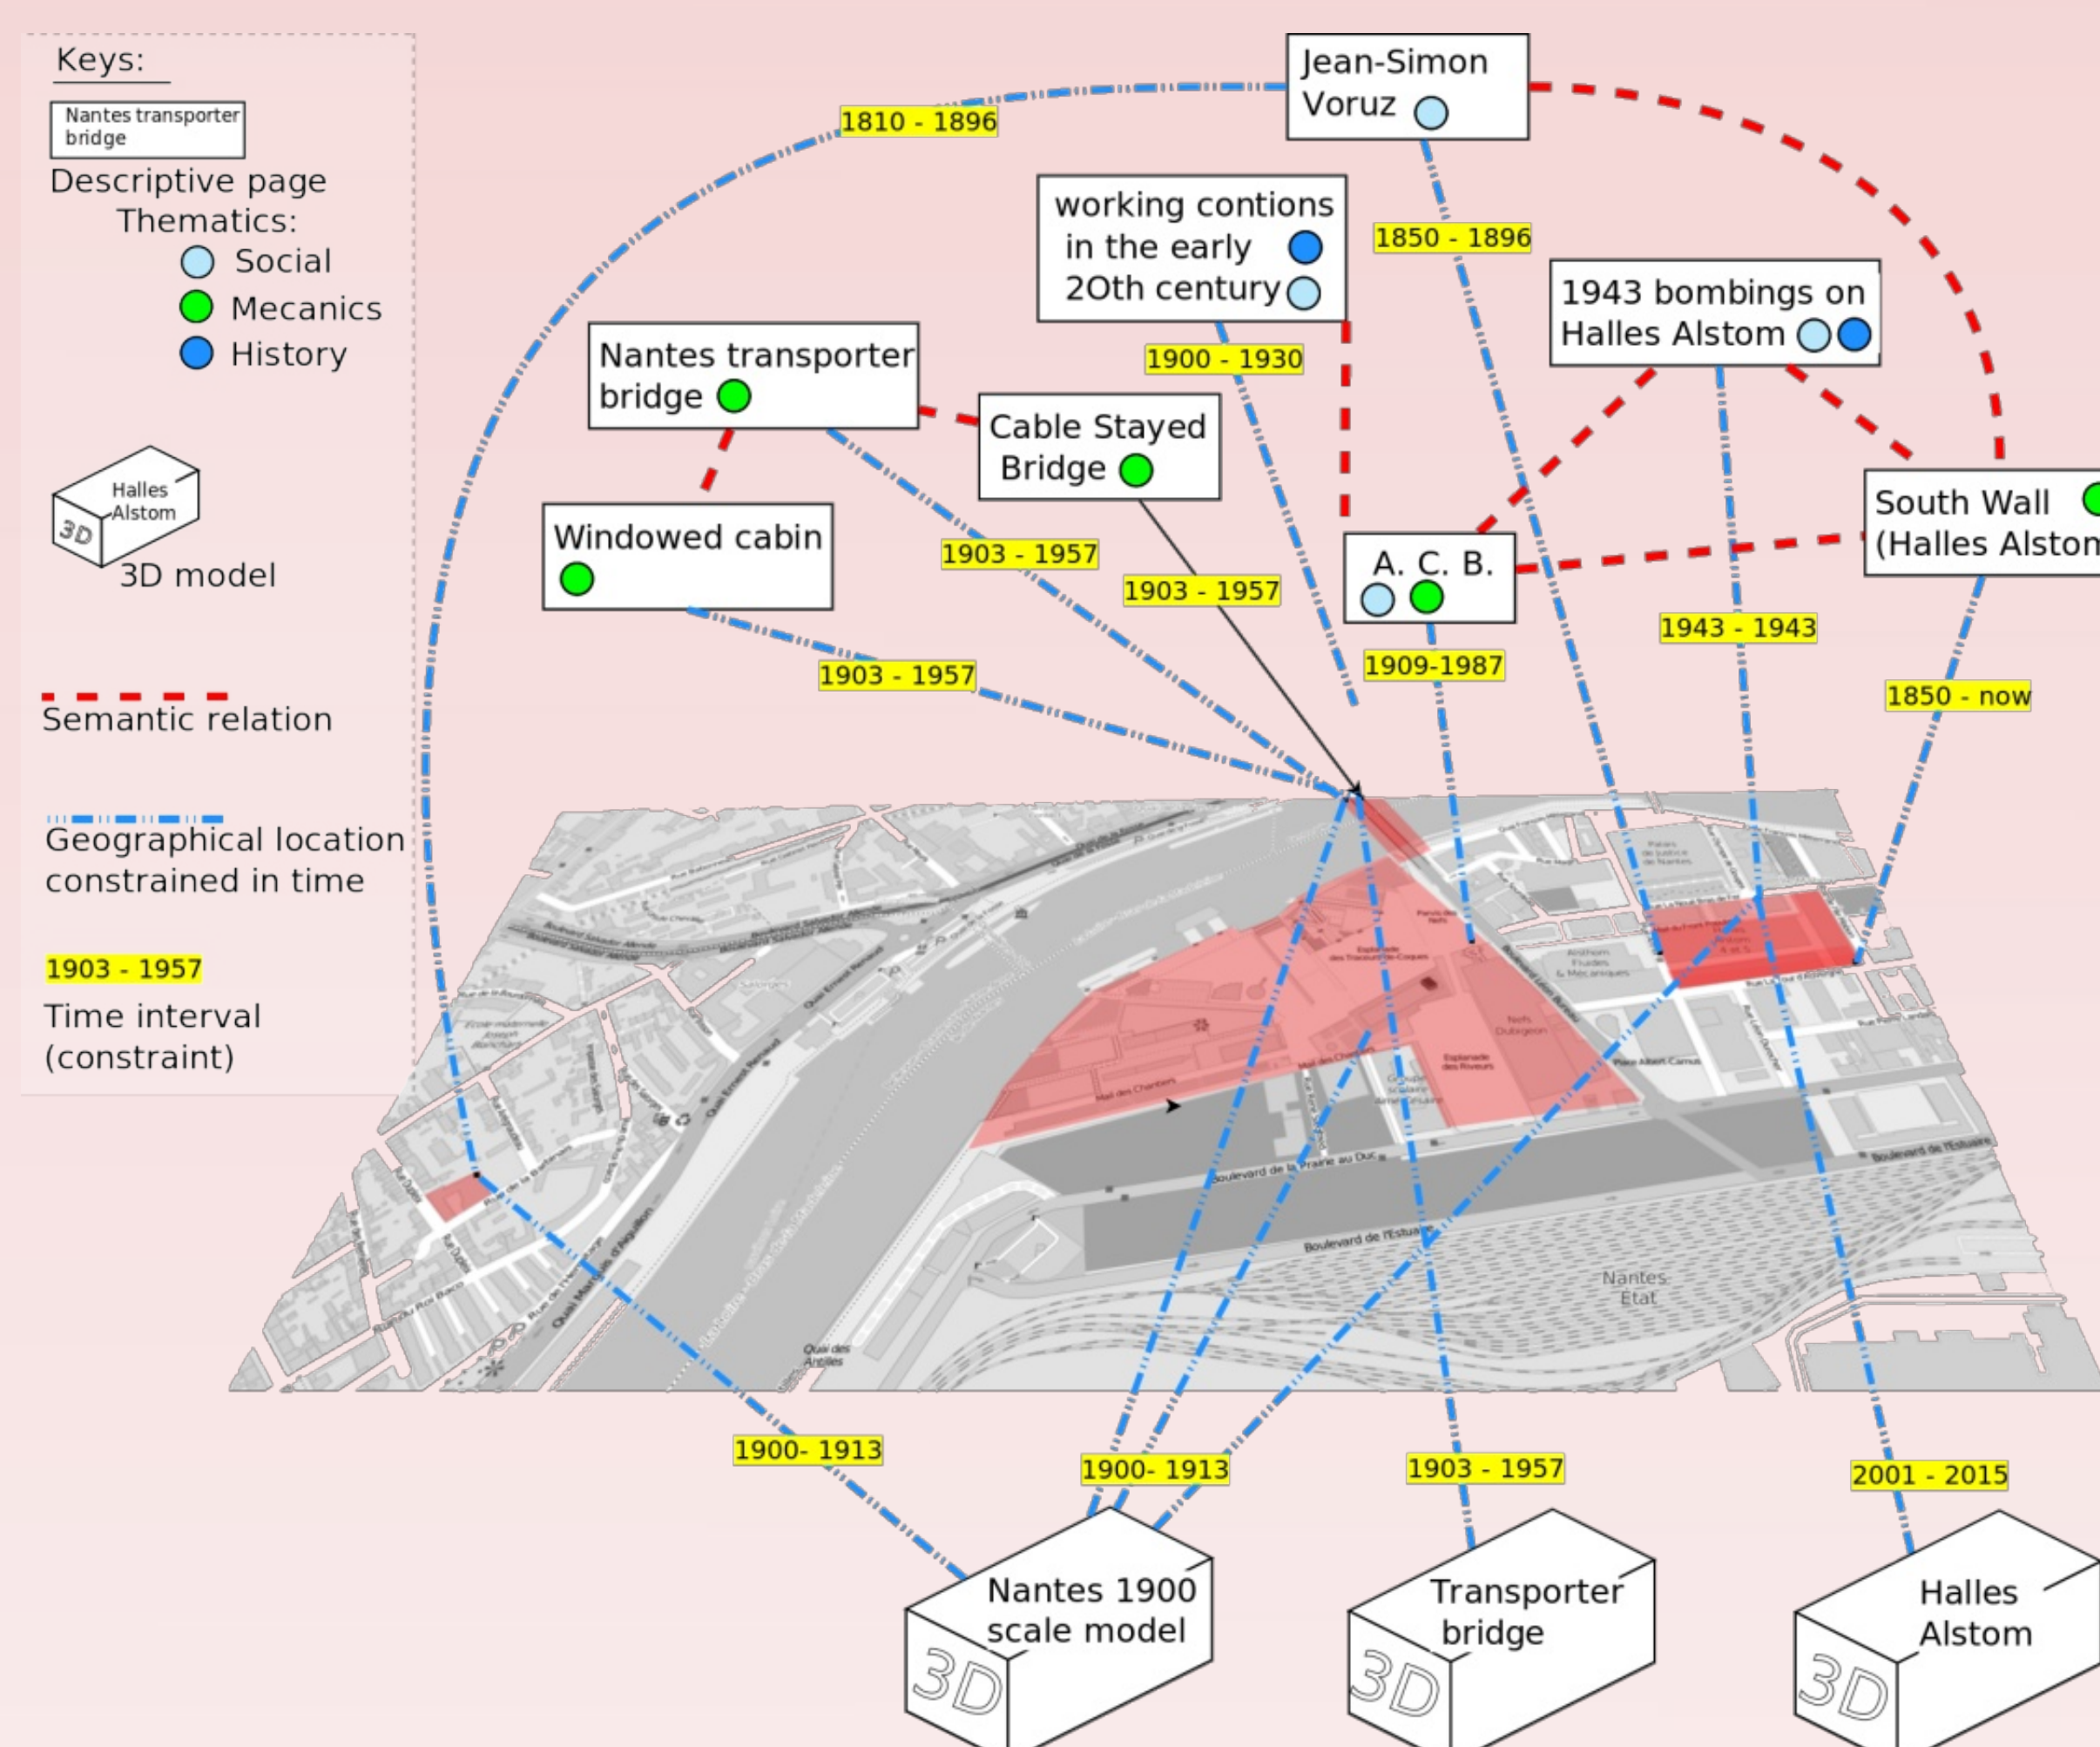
Keys:

Nantes transporter bridge

Descriptive page

Thematics:

Social

Mecanics

History

Halles Alstom

3D

3D model

Semantic relation

Geographical location constrained in time

1903 - 1957

Time interval (constraint)

Jean-Simon Voruz

1810 - 1896

working contions in the early 20th century

1850 - 1896

1943 bombings on Halles Alstom

Nantes transporter bridge

1900 - 1930

Cable Stayed Bridge

South Wall (Halles Alston

Windowed cabin

1903 - 1957

1903 - 1957

A. C. B.

1943 - 1943

1909-1987

1850 - now

1903 - 1957

Nantes Etat

1900- 1913

1900- 1913

1903 - 1957

2001 - 2015

Nantes 1900 scale model

3D

Transporter bridge

3D

Halles Alstom

3D